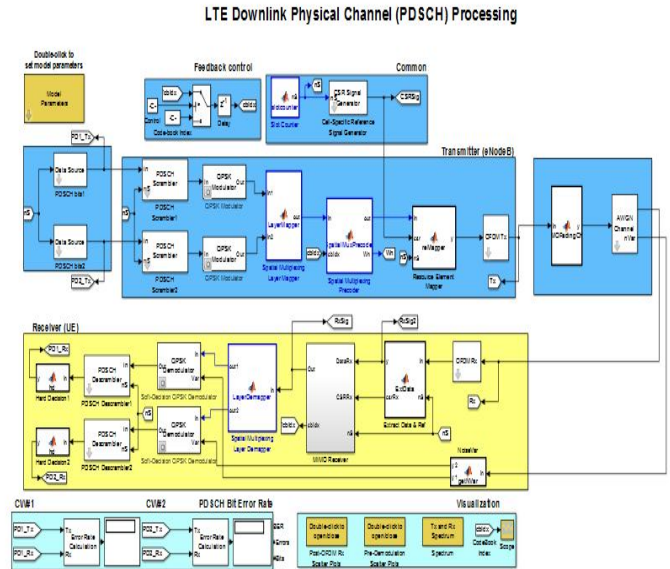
LTE Downlink Physical Channel (PDSCH) Processing

Double-click to set model parameters

Model Parameters

Feedback control

Control

Codebook Index

Delay

Common

nS

Slot Counter

CSR Signal Generator

Cell-Specific Reference Signal Generator

CSRSig

PD1_Tx

Data Source

PDSCH bits1

nS

Data Source

PDSCH bits2

PD2_Tx

Transmitter (eNodeB)

PDSCH Scrambler

PDSCH Scrambler1

QPSK Modulator

QPSK Modulator

PDSCH Scrambler

PDSCH Scrambler2

QPSK Modulator

QPSK Modulator

Spatial Multiplexing Layer Mapper

Spatial Multiplexing Precoder

Resource Element Mapper

OFDM Tx

Tx

AWGN Channel

Receiver (UE)

RxSig

RxSig2

PD1_Rx

Hard Decision1

PDSCH Descrambler

PDSCH Descrambler1

QPSK Demodulator

Soft-Decision QPSK Demodulator

Spatial Multiplexing Layer Demapper

MIMO Receiver

Extract Data & Ref

OFDM Rx

Rx

nS

Hard Decision2

PDSCH Descrambler

PDSCH Descrambler2

QPSK Demodulator

Soft-Decision QPSK Demodulator

PD2_Rx

NoiseVar

CW#1

PD1_Tx

PD1_Rx

Error Rate Calculation

CW#2

PD2_Tx

PD2_Rx

Error Rate Calculation

PDSCH Bit Error Rate

BER

#Errors

#Bits

Visualization

Double-click to open/close

Post-OFDM Rx Scatter Plots

Double-click to open/close

Pre-Demodulation Scatter Plots

Tx and Rx Spectrum

Spectrum

CodeBook Index

Scope